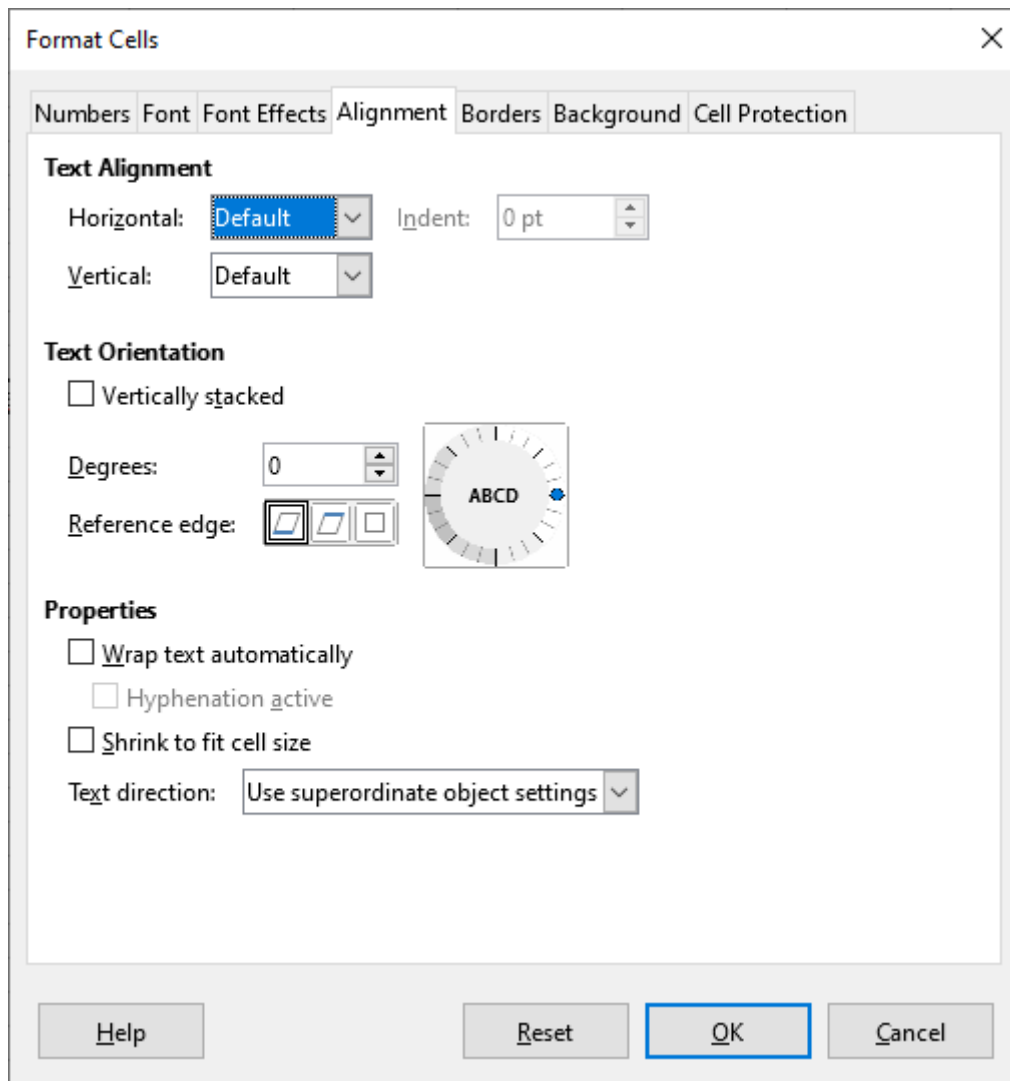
Format Cells
×

Numbers Font Font Effects Alignment Borders Background Cell Protection

Text Alignment

Horizontal: Default Indent: 0 pt

Vertical: Default

Text Orientation

Vertically stacked

Degrees: 0

Reference edge:

ABCD

Properties

Wrap text automatically

Hyphenation active

Shrink to fit cell size

Text direction: Use superordinate object settings

Help Reset OK Cancel